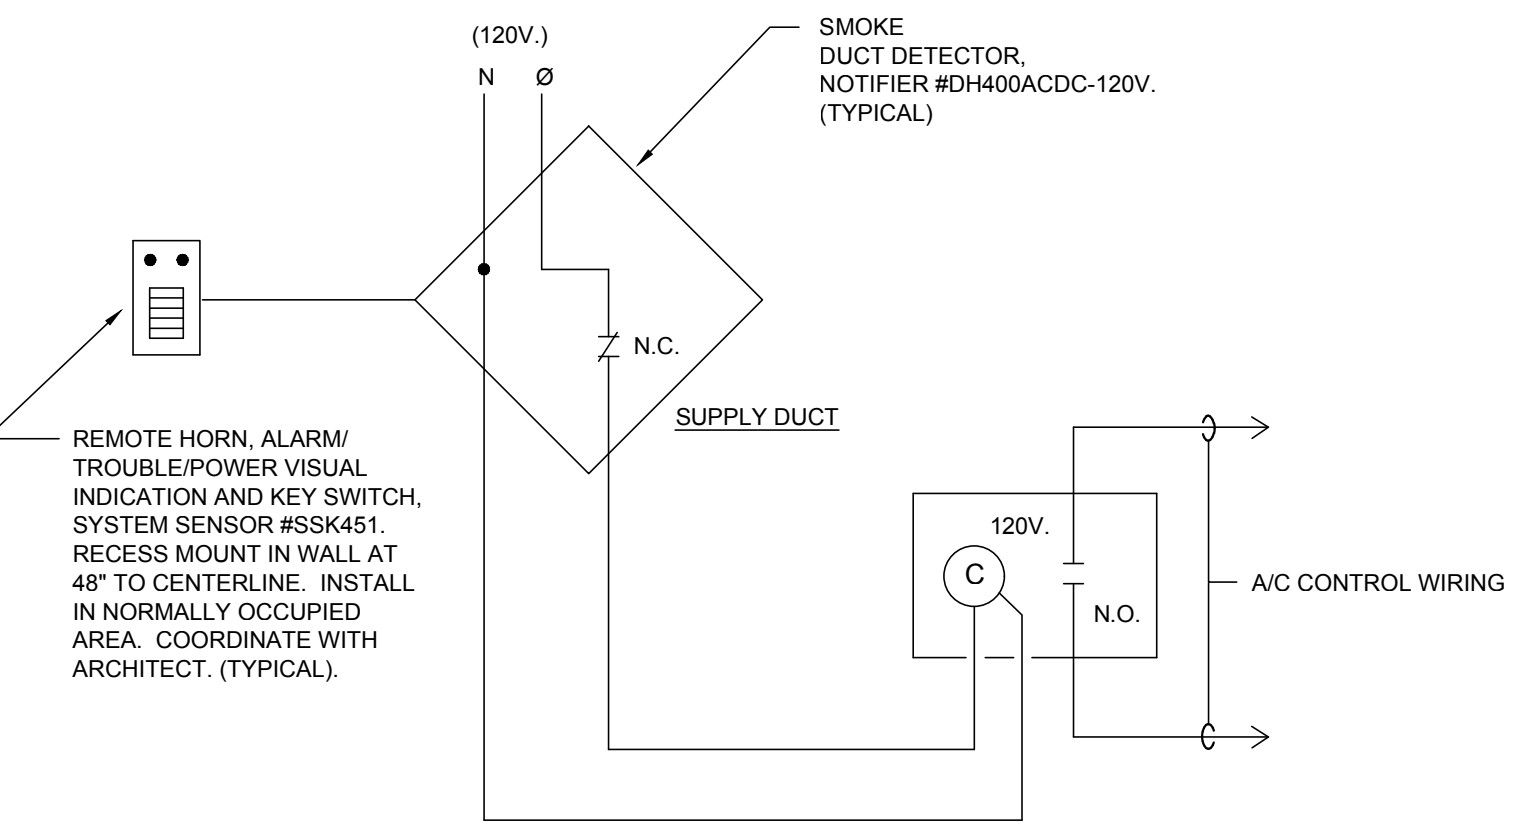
(120V.)

N Ø

SMOKE DUCT DETECTOR, NOTIFIER #DH400ACDC-120V. (TYPICAL)

N.C.

SUPPLY DUCT

REMOTE HORN, ALARM/ TROUBLE/POWER VISUAL INDICATION AND KEY SWITCH, SYSTEM SENSOR #SSK451. RECESS MOUNT IN WALL AT 48" TO CENTERLINE. INSTALL IN NORMALLY OCCUPIED AREA. COORDINATE WITH ARCHITECT. (TYPICAL).

120V.

C

N.O.

A/C CONTROL WIRING